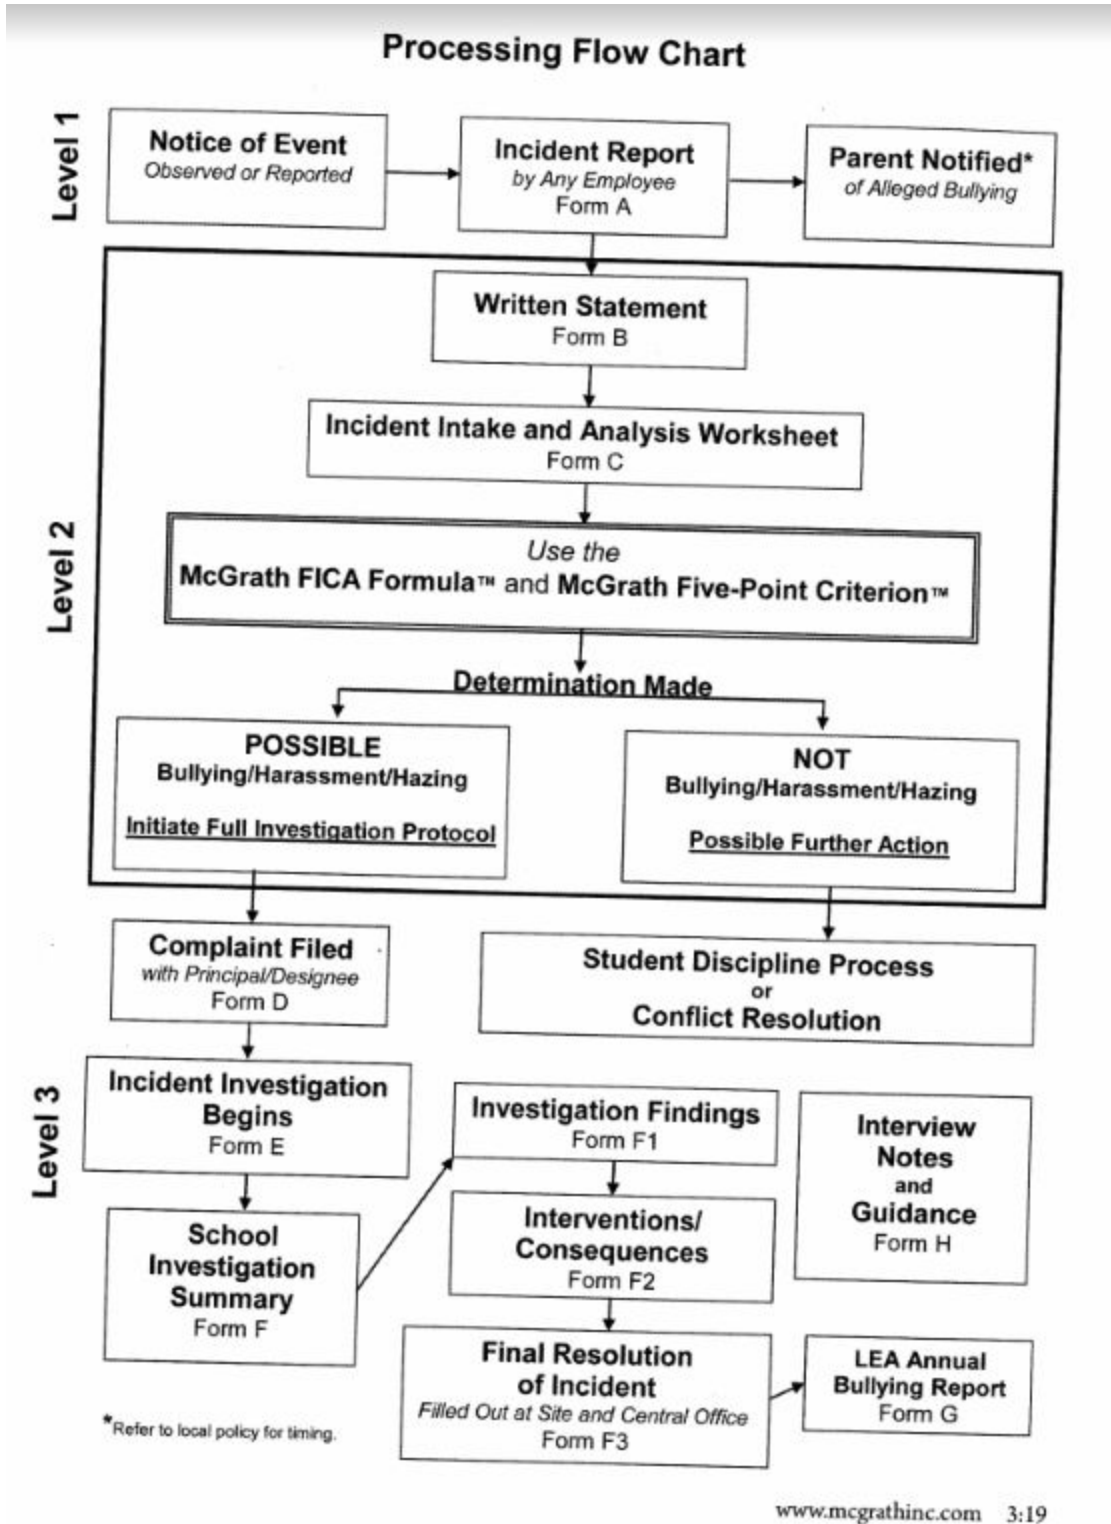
Processing Flow Chart

Level 1

Notice of Event
Observed or Reported

Incident Report
by Any Employee
Form A

Parent Notified*
of Alleged Bullying

Level 2

Written Statement
Form B

Incident Intake and Analysis Worksheet
Form C

Use the
McGrath FICA Formula™ and McGrath Five-Point Criterion™

Determination Made

POSSIBLE
Bullying/Harassment/Hazing
Initiate Full Investigation Protocol

NOT
Bullying/Harassment/Hazing
Possible Further Action

Complaint Filed
with Principal/Designee
Form D

Student Discipline Process
or
Conflict Resolution

Level 3

Incident Investigation Begins
Form E

School Investigation Summary
Form F

Investigation Findings
Form F1

Interventions/ Consequences
Form F2

Interview Notes and Guidance
Form H

Final Resolution of Incident
Filled Out at Site and Central Office
Form F3

LEA Annual Bullying Report
Form G

*Refer to local policy for timing.

www.mcgrathinc.com 3:19